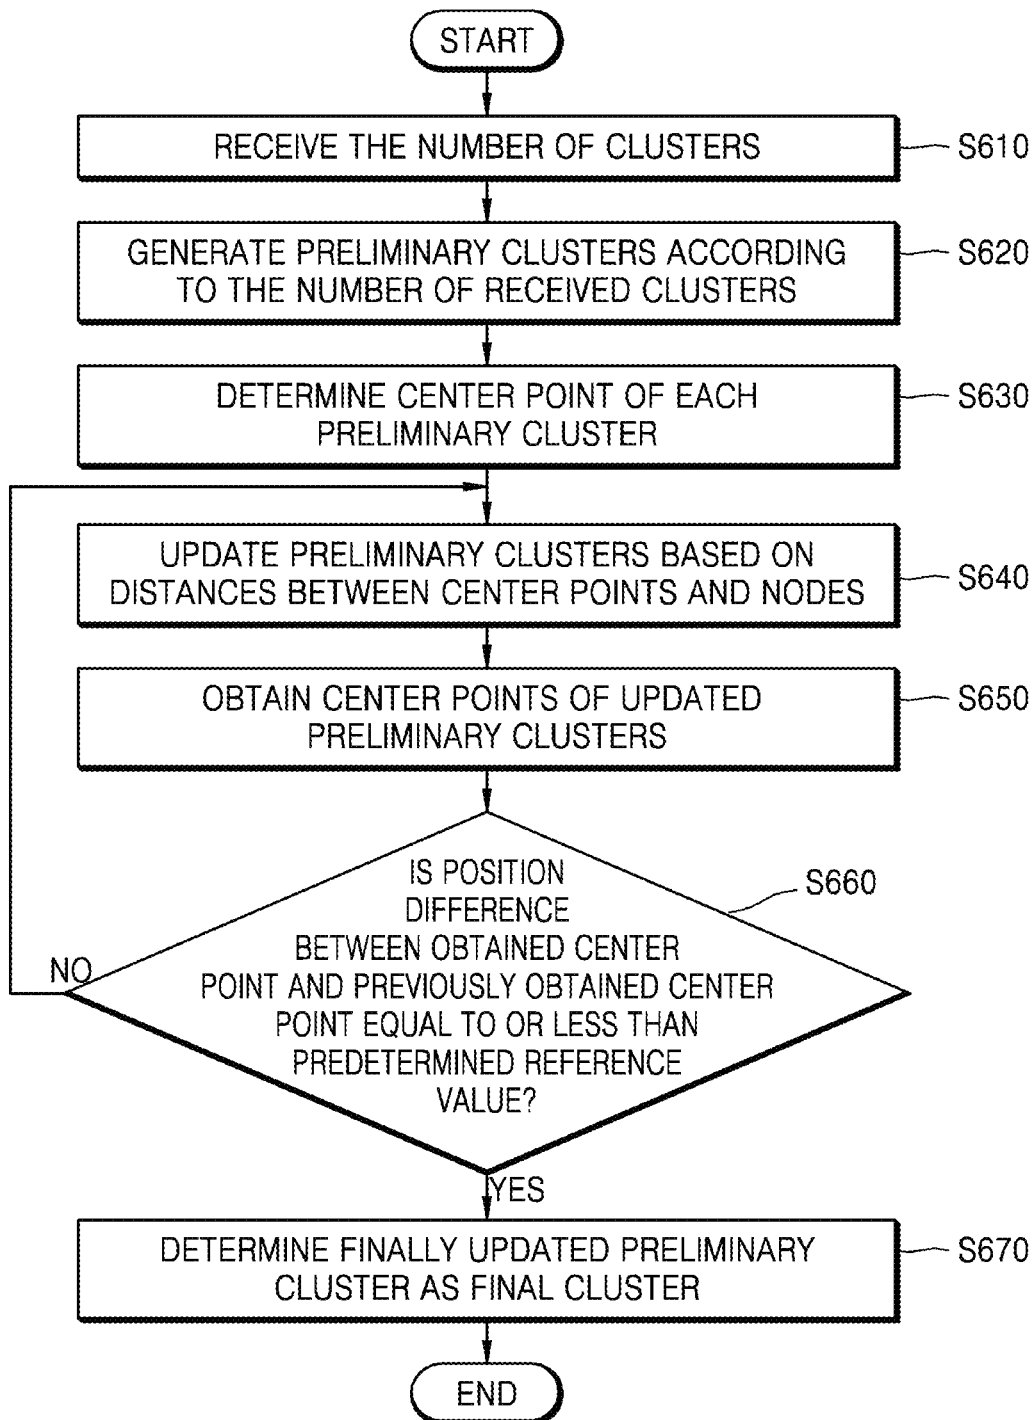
START

RECEIVE THE NUMBER OF CLUSTERS

S610

GENERATE PRELIMINARY CLUSTERS ACCORDING TO THE NUMBER OF RECEIVED CLUSTERS

S620

DETERMINE CENTER POINT OF EACH PRELIMINARY CLUSTER

S630

UPDATE PRELIMINARY CLUSTERS BASED ON DISTANCES BETWEEN CENTER POINTS AND NODES

S640

OBTAIN CENTER POINTS OF UPDATED PRELIMINARY CLUSTERS

S650

IS POSITION DIFFERENCE BETWEEN OBTAINED CENTER POINT AND PREVIOUSLY OBTAINED CENTER POINT EQUAL TO OR LESS THAN PREDETERMINED REFERENCE VALUE?

S660

NO

YES

DETERMINE FINALLY UPDATED PRELIMINARY CLUSTER AS FINAL CLUSTER

S670

END